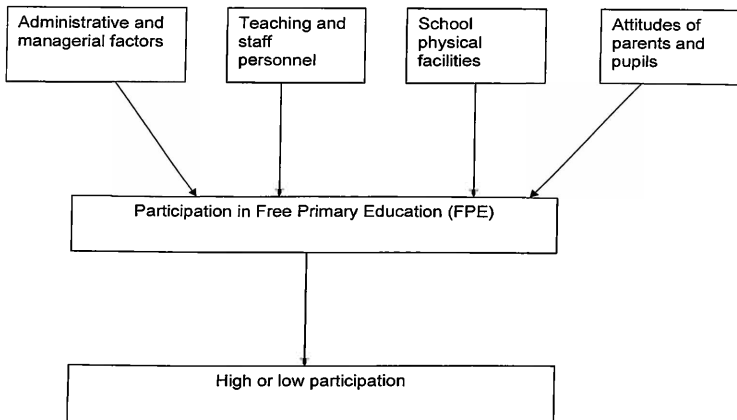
Administrative and managerial factors

Teaching and staff personnel

School physical facilities

Attitudes of parents and pupils

Participation in Free Primary Education (FPE)

High or low participation